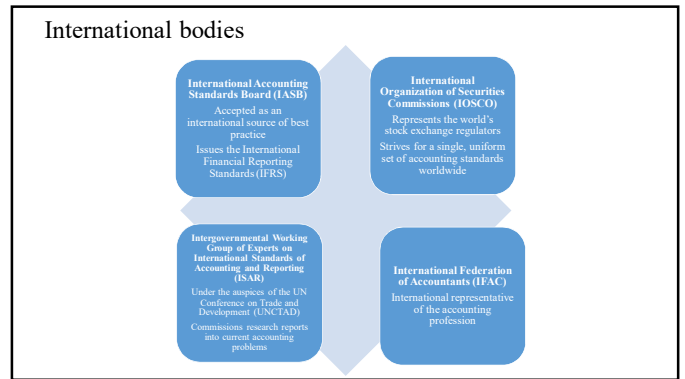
International bodies

International Accounting Standards Board (IASB)

Accepted as an international source of best practice

Issues the International Financial Reporting Standards (IFRS)

International Organization of Securities Commissions (IOSCO)

Represents the world's stock exchange regulators

Strives for a single, uniform set of accounting standards worldwide

Intergovernmental Working Group of Experts on International Standards of Accounting and Reporting (ISAR)

Under the auspices of the UN Conference on Trade and Development (UNCTAD)

Commissions research reports into current accounting problems

International Federation of Accountants (IFAC)

International representative of the accounting profession